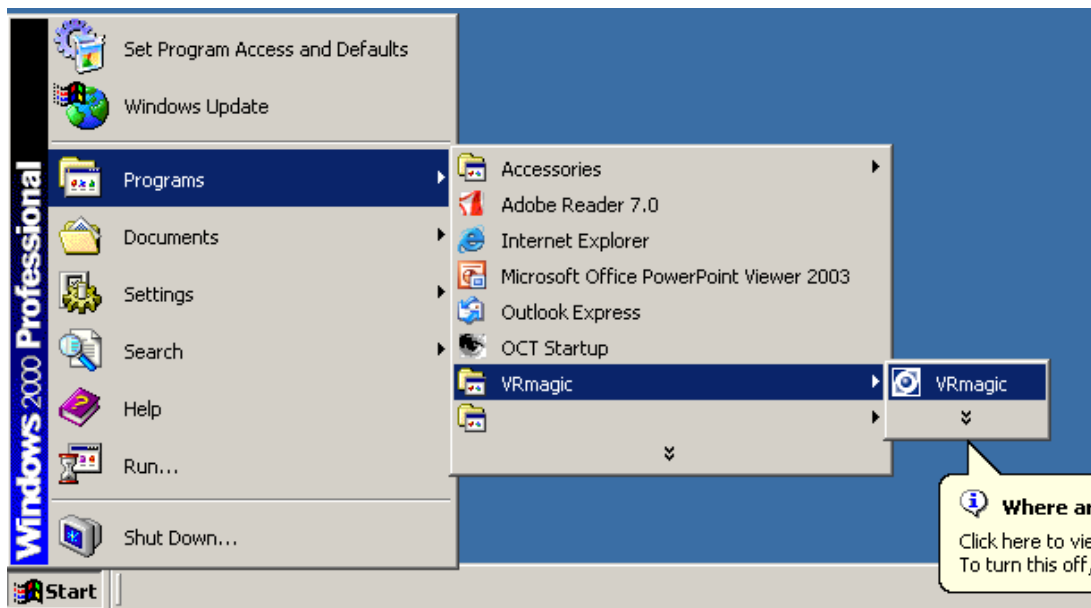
Windows 2000 Professional

Set Program Access and Defaults
Windows Update
Programs
Documents
Settings
Search
Help
Run...
Shut Down...

Accessories
Adobe Reader 7.0
Internet Explorer
Microsoft Office PowerPoint Viewer 2003
Outlook Express
OCT Startup
VRmagic

VRmagic

Where ar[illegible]
Click here to vie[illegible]
To turn this off,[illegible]

Start